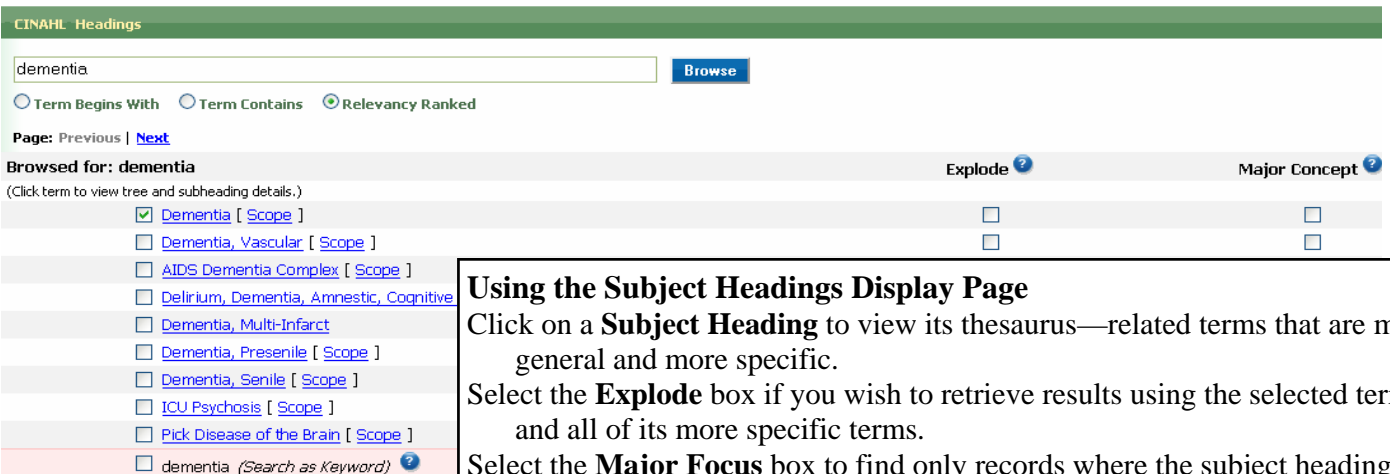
CINAHL Headings

dementia

Browse

Term Begins With Term Contains Relevancy Ranked

Page: Previous | Next

Browsed for: dementia

Explode

Major Concept

(Click term to view tree and subheading details.)

Dementia [ Scope ]

Dementia, Vascular [ Scope ]

AIDS Dementia Complex [ Scope ]

Delirium, Dementia, Amnestic, Cognitive

Dementia, Multi-Infarct

Dementia, Presenile [ Scope ]

Dementia, Senile [ Scope ]

ICU Psychosis [ Scope ]

Pick Disease of the Brain [ Scope ]

dementia (Search as Keyword)

**Using the Subject Headings Display Page**

Click on a **Subject Heading** to view its thesaurus—related terms that are m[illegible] general and more specific.

Select the **Explode** box if you wish to retrieve results using the selected ter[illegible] and all of its more specific terms.

Select the **Major Focus** box to find only records where the subject heading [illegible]